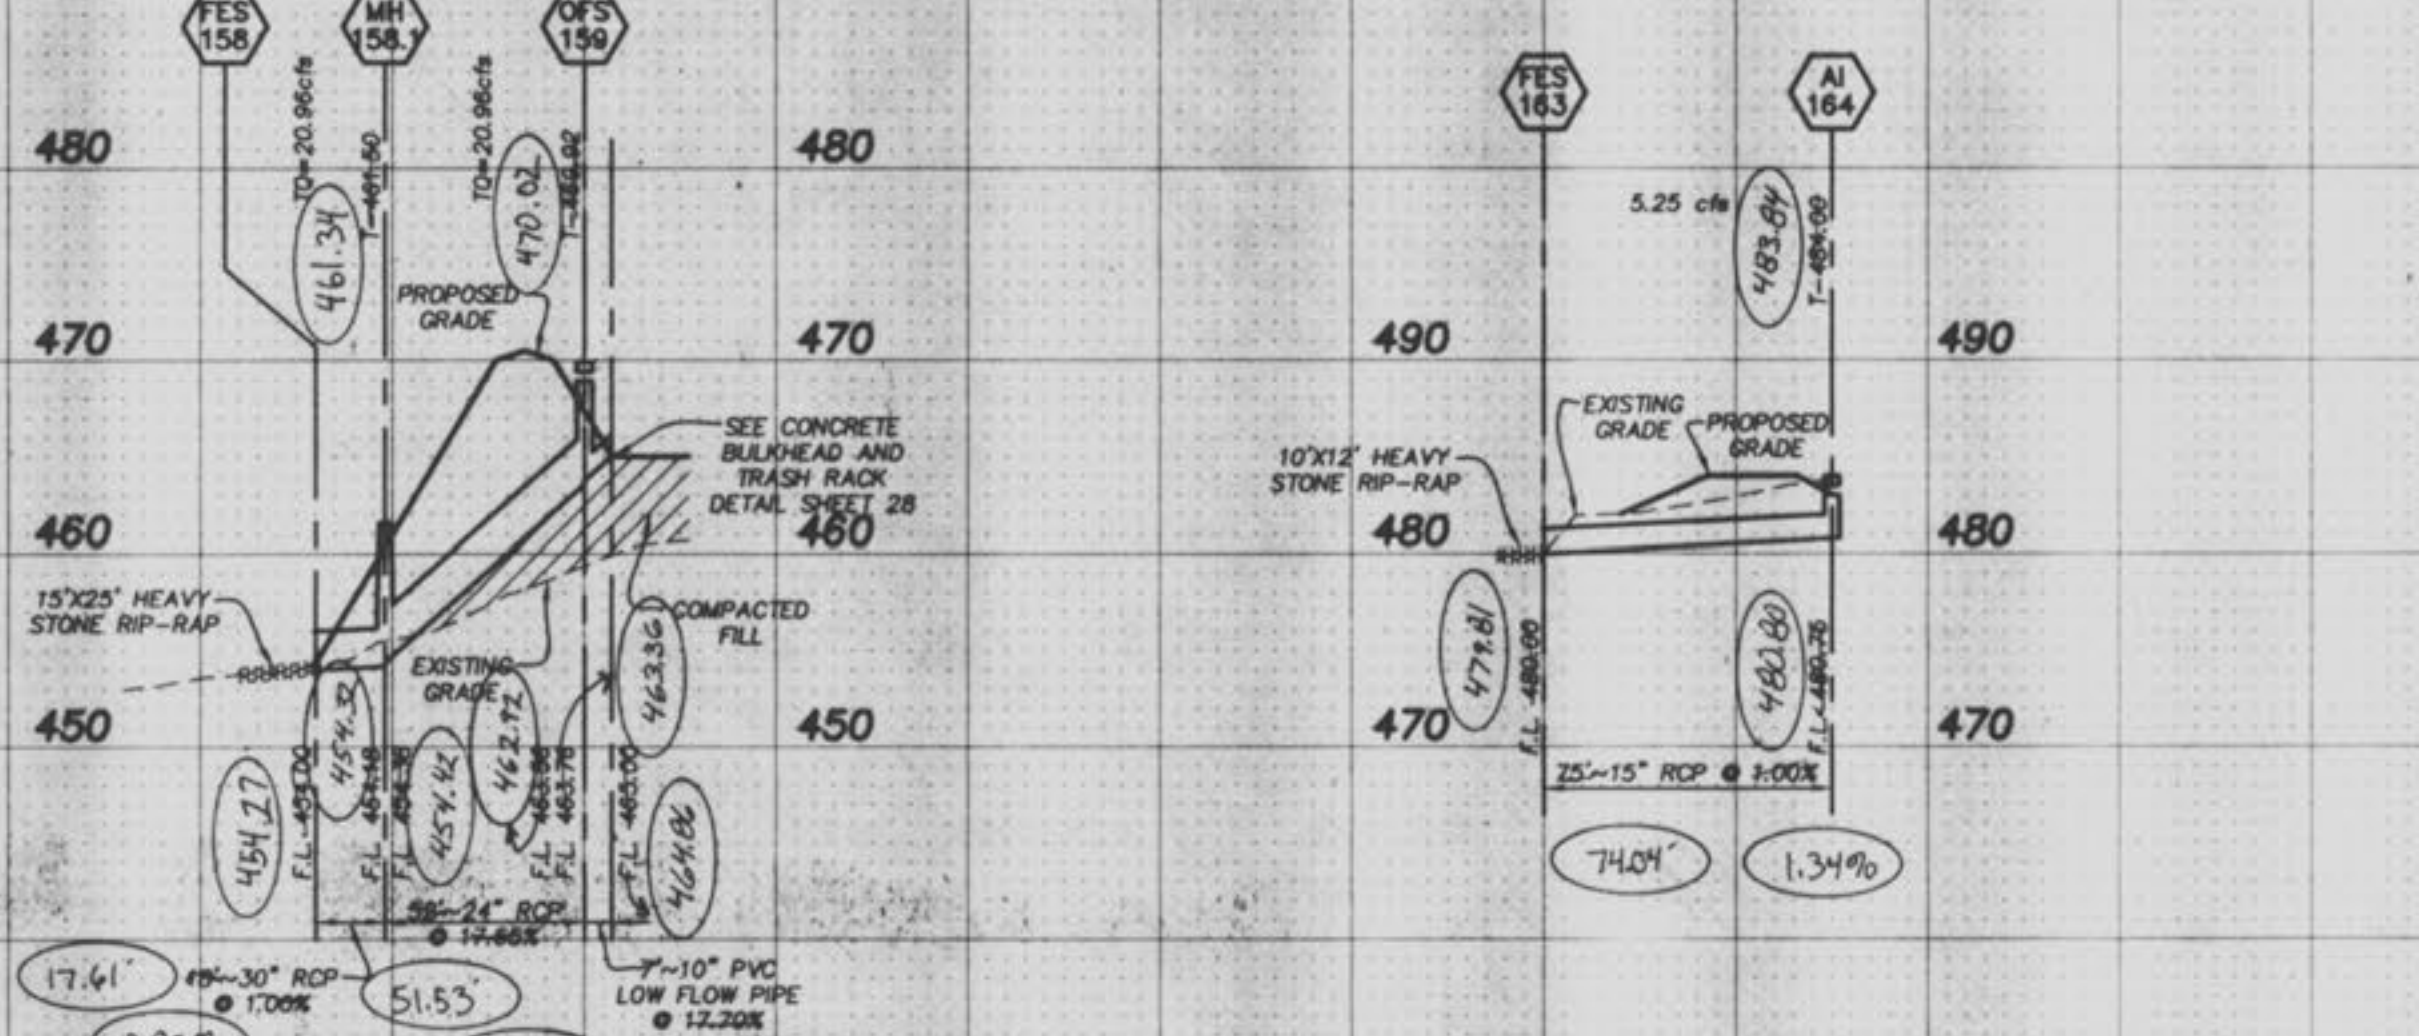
FES 158
MH 158.1
OFS 159
FES 163
AI 164

480
480
TO=20.96cfs
T-461.50
461.34
TO=20.96cfs
470.02
T-469.92
5.25 cfs
483.84
T-484.09

470
470
490
490
PROPOSED GRADE

SEE CONCRETE BULKHEAD AND TRASH RACK DETAIL SHEET 28

EXISTING GRADE
PROPOSED GRADE
10'X12' HEAVY STONE RIP-RAP

460
460
480
480

15'X25' HEAVY STONE RIP-RAP
COMPACTED FILL
463.36
EXISTING GRADE
479.81
F.L. 480.00
480.80
F.L. 480.75

450
450
470
470
454.32
454.27
F.L. 453.00
F.L. 454.18
F.L. 454.36
454.42
462.92
F.L. 463.86
F.L. 463.76
F.L. 465.00
464.86

75'~15" RCP @ 1.00%
74.04'
1.34%

50'~24" RCP @ 17.66%
17.61'
18'~30" RCP @ 1.00%
51.53'
7'~10" PVC LOW FLOW PIPE @ 17.20%